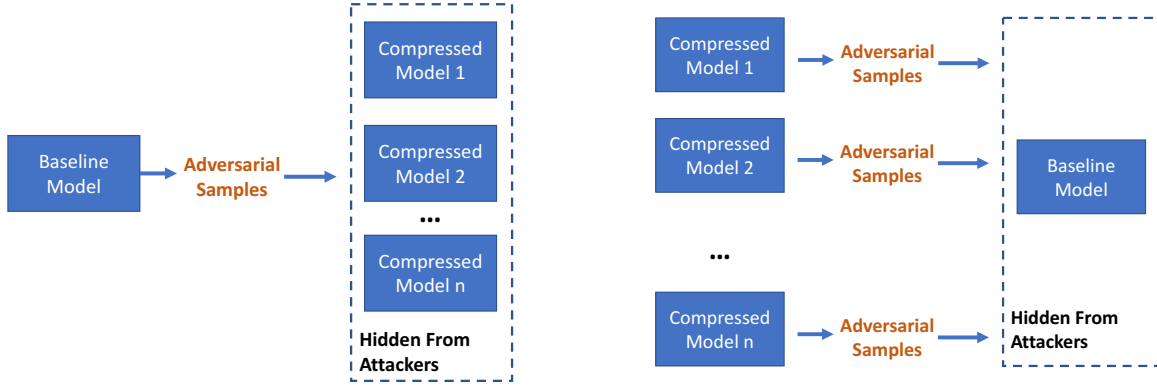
Baseline Model

Adversarial Samples

Compressed Model 1

Compressed Model 2

...

Compressed Model n

Hidden From Attackers

Compressed Model 1

Adversarial Samples

Compressed Model 2

Adversarial Samples

...

Compressed Model n

Adversarial Samples

Baseline Model

Hidden From Attackers